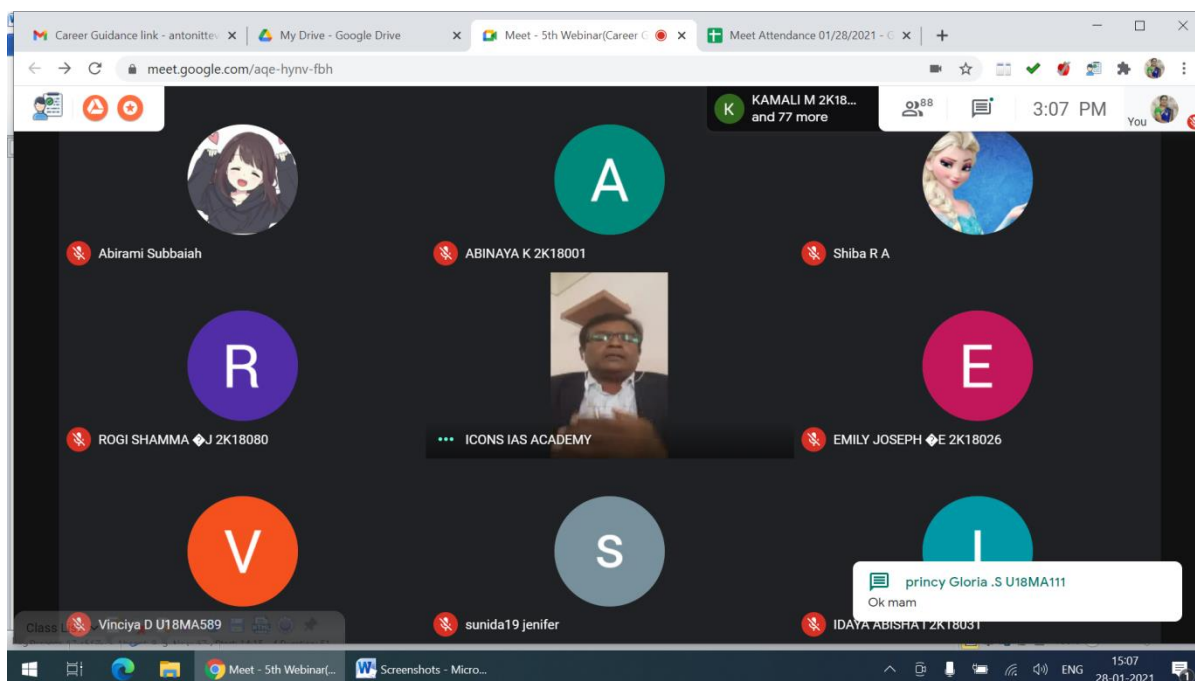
Career Guidance link - antonittev ×
My Drive - Google Drive ×
Meet - 5th Webinar(Career G ×
Meet Attendance 01/28/2021 - G ×
+

meet.google.com/aqe-hynv-fbh

K KAMALI M 2K18... and 77 more
88
3:07 PM
You

Abirami Subbaiah

A
ABINAYA K 2K18001

Shiba R A

R
ROGI SHAMMA �J 2K18080

ICONS IAS ACADEMY

E
EMILY JOSEPH �E 2K18026

V
Vinciya D U18MA589

S
sunida19 jenifer

I
IDAYA ABISHA I 2K18031

princy Gloria .S U18MA111
Ok mam

Class L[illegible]

Meet - 5th Webinar(...
Screenshots - Micro...
ENG
15:07
28-01-2021